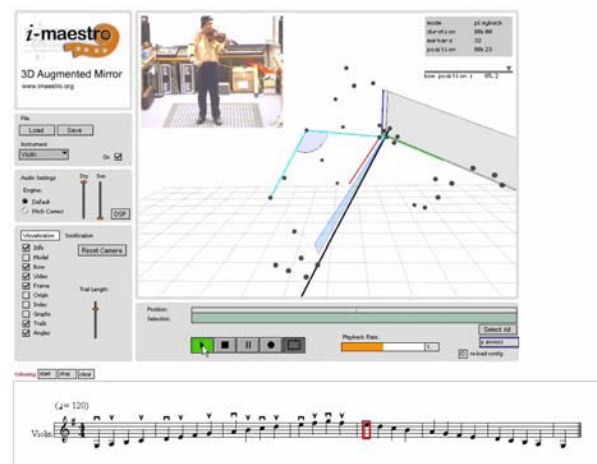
i-maestro

3D Augmented Mirror

www.imaestro.org

File

Load

Save

Instrument

Violin

On

Audio Settings

Engine

Default

Pitch Correct

Dry

Sim

DSP

Visualisation

Sonification

Info

Model

Bow

Video

Frame

Origin

Index

Graphs

Trails

Angles

Reset Camera

Trail Length

mode

playback

duration

00:00

markers

32

position

00:23

bow position

Position

Selection

Select All

Playback Rate

re-load config

following

start

stop

clear

($\text{♩} = 120$)

Violin